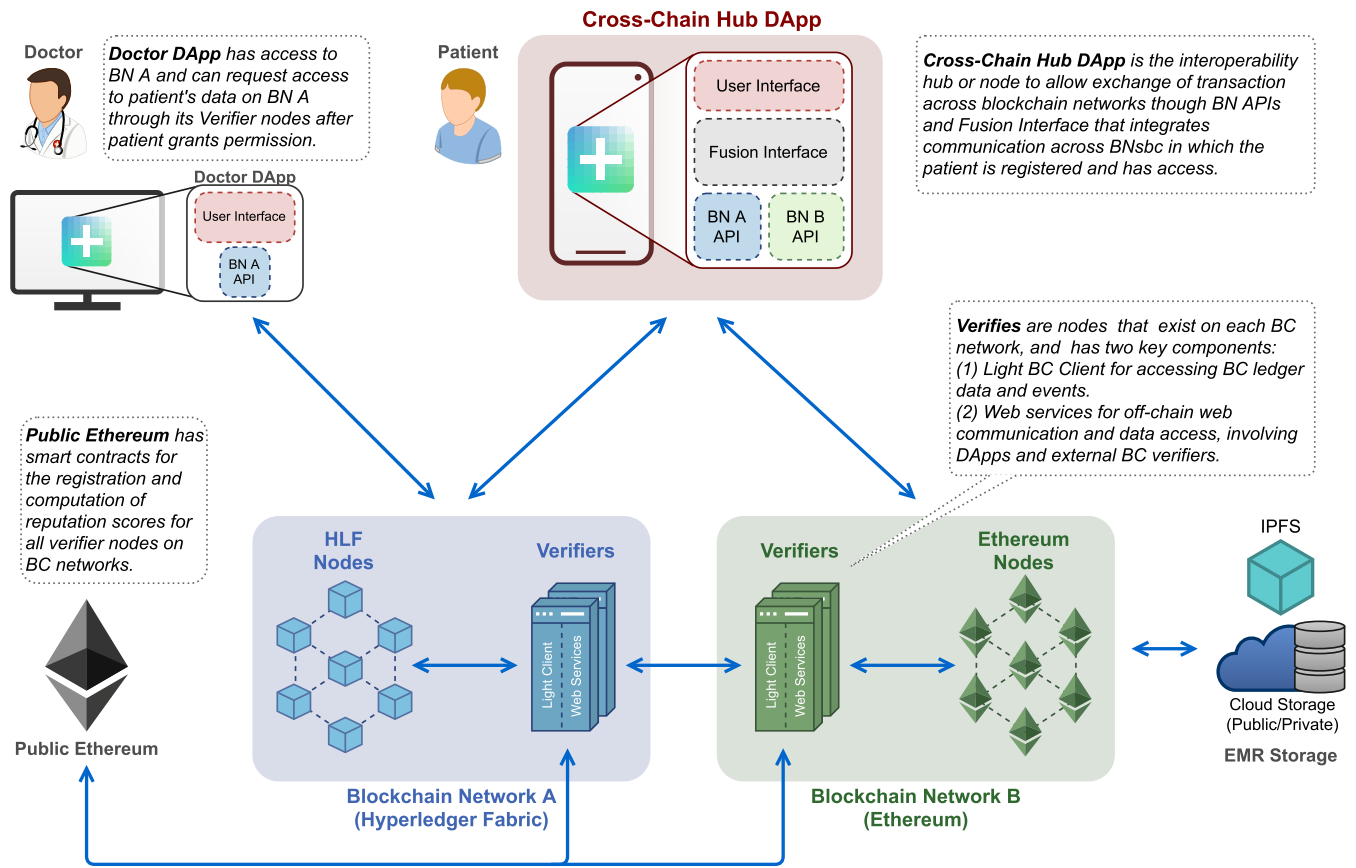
Cross-Chain Hub DApp

Doctor

Doctor DApp has access to BN A and can request access to patient's data on BN A through its Verifier nodes after patient grants permission.

Patient

User Interface

Fusion Interface

BN A API

BN B API

Cross-Chain Hub DApp is the interoperability hub or node to allow exchange of transaction across blockchain networks though BN APIs and Fusion Interface that integrates communication across BNsbc in which the patient is registered and has access.

Doctor DApp

User Interface

BN A API

Verifies are nodes that exist on each BC network, and has two key components:
(1) Light BC Client for accessing BC ledger data and events.
(2) Web services for off-chain web communication and data access, involving DApps and external BC verifiers.

Public Ethereum has smart contracts for the registration and computation of reputation scores for all verifier nodes on BC networks.

HLF Nodes

Verifiers

Light Client

Web Services

Verifiers

Light Client

Web Services

Ethereum Nodes

IPFS

Cloud Storage (Public/Private)

EMR Storage

Public Ethereum

Blockchain Network A (Hyperledger Fabric)

Blockchain Network B (Ethereum)